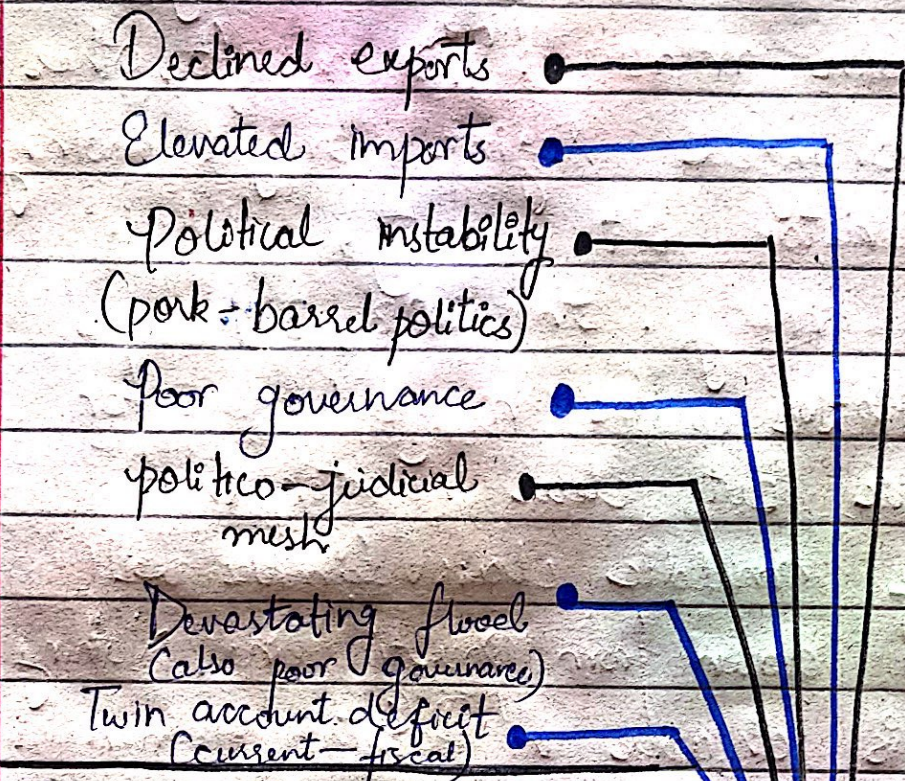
Declined exports

Elevated imports

Political instability (pork-barrel politics)

Poor governance

politico-judicial mesh

Devastating flood (also poor governance)

Twin account deficit (current—fiscal)